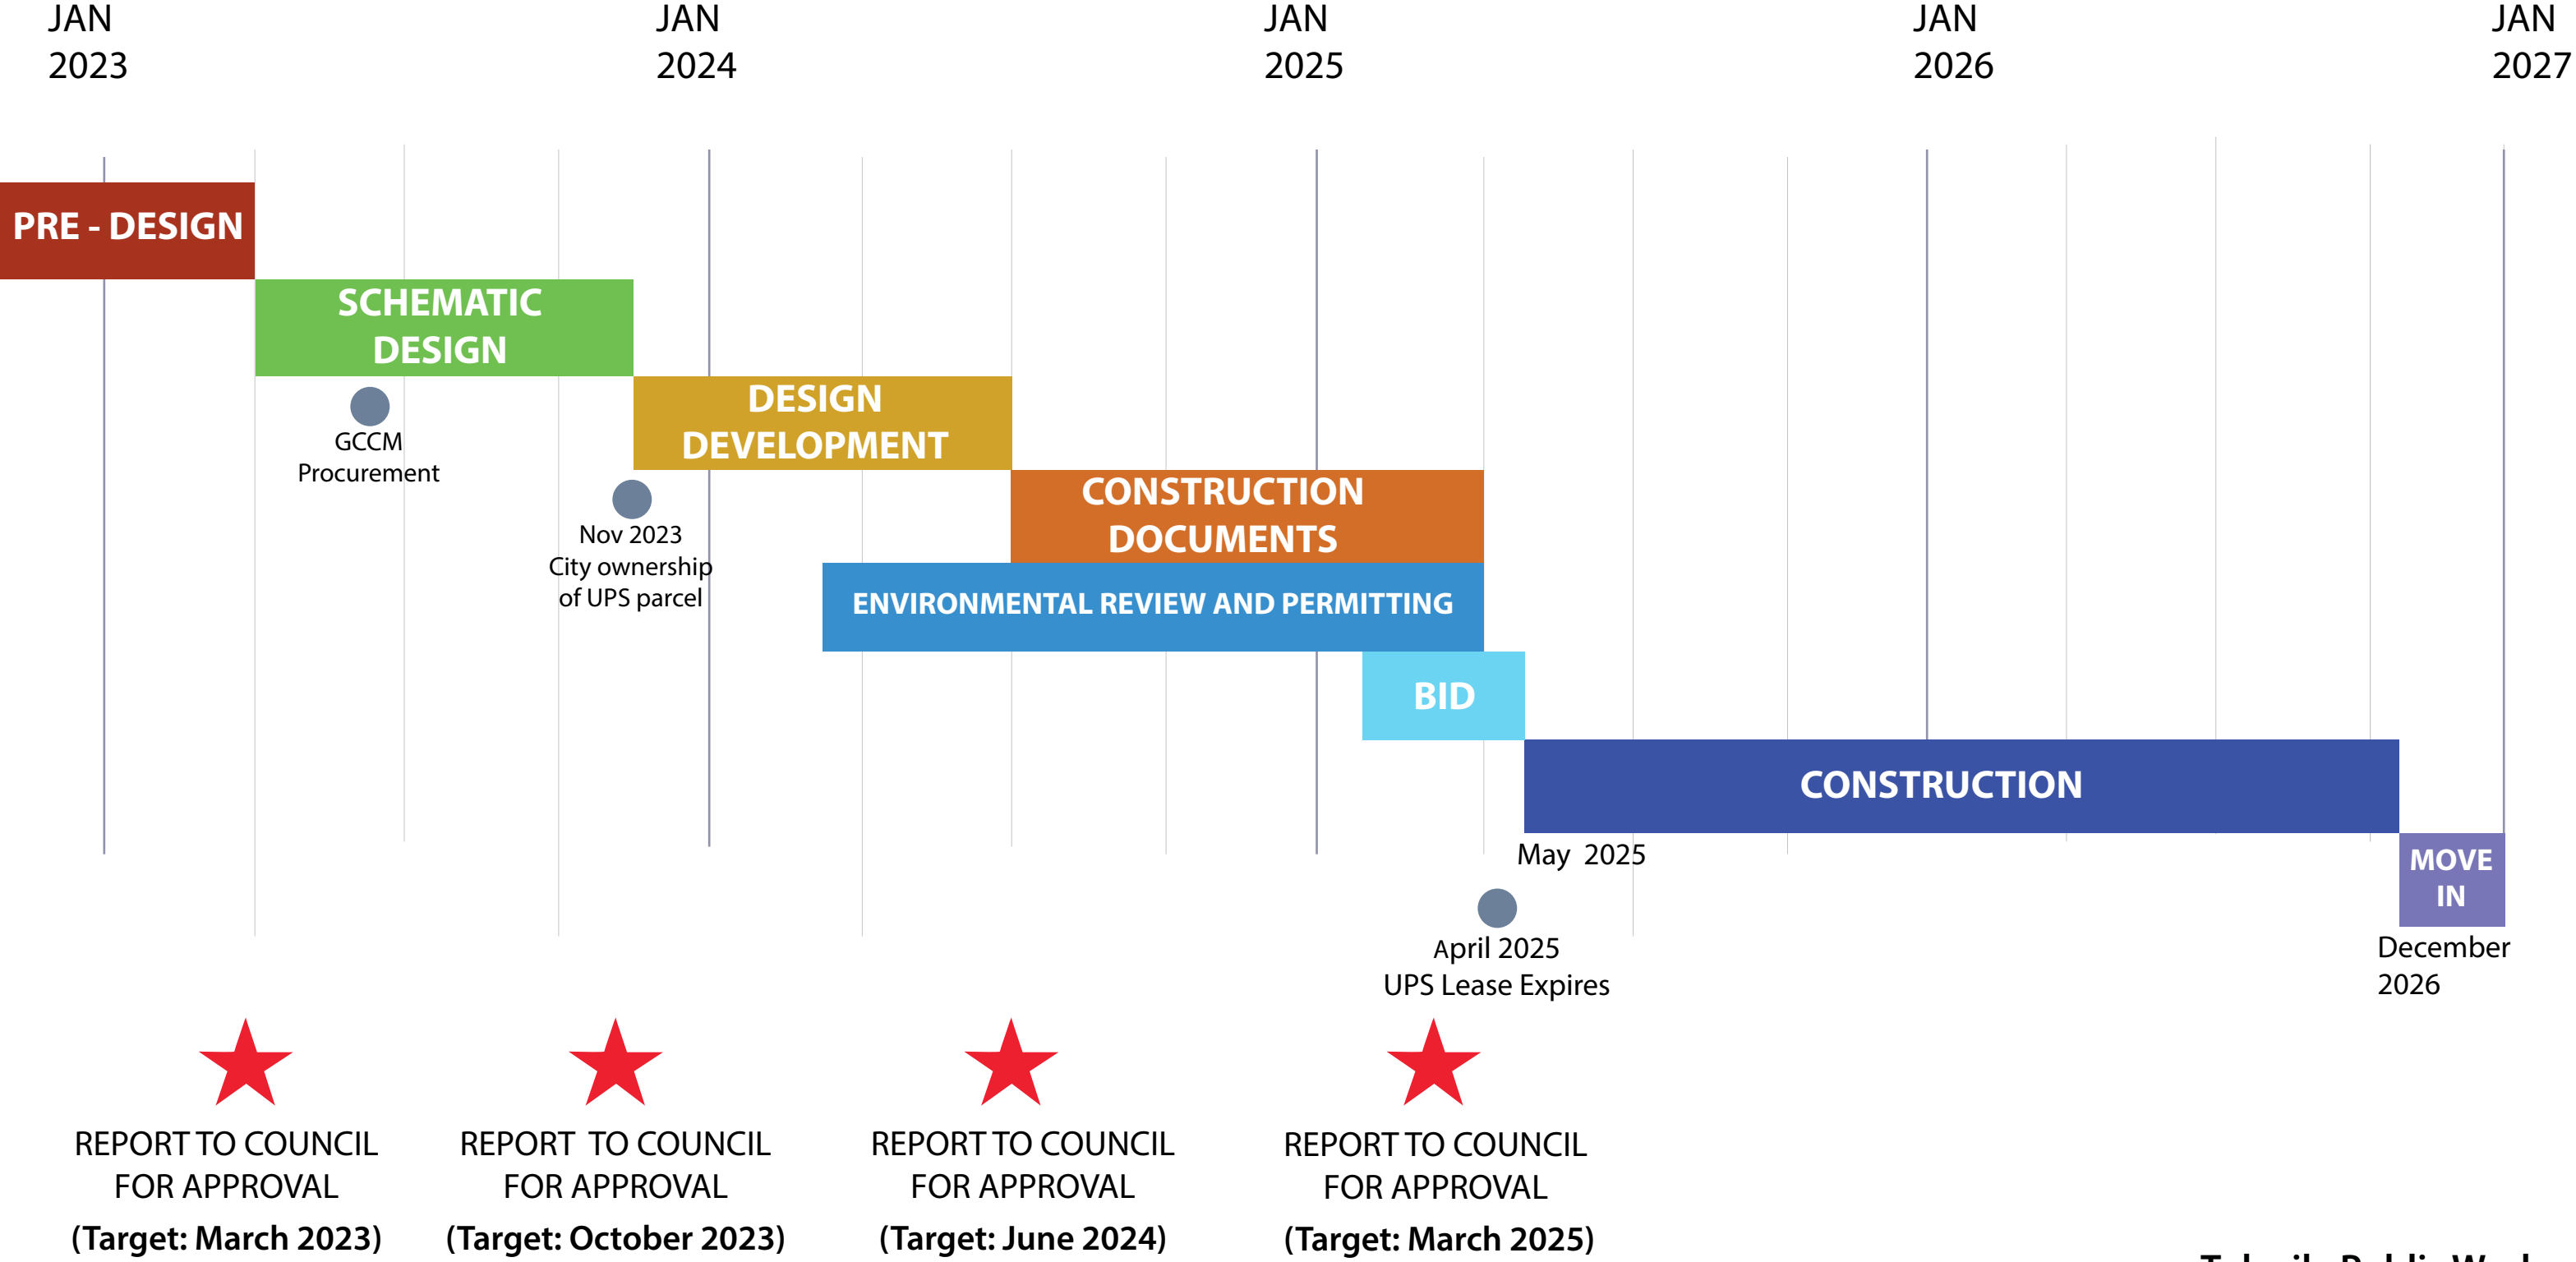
JAN 2023

JAN 2024

JAN 2025

JAN 2026

JAN 2027

PRE - DESIGN

SCHEMATIC DESIGN

GCCM Procurement

DESIGN DEVELOPMENT

Nov 2023 City ownership of UPS parcel

CONSTRUCTION DOCUMENTS

ENVIRONMENTAL REVIEW AND PERMITTING

BID

CONSTRUCTION

May 2025

MOVE IN

April 2025 UPS Lease Expires

December 2026

REPORT TO COUNCIL FOR APPROVAL
(Target: March 2023)

REPORT TO COUNCIL FOR APPROVAL
(Target: October 2023)

REPORT TO COUNCIL FOR APPROVAL
(Target: June 2024)

REPORT TO COUNCIL FOR APPROVAL
(Target: March 2025)

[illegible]